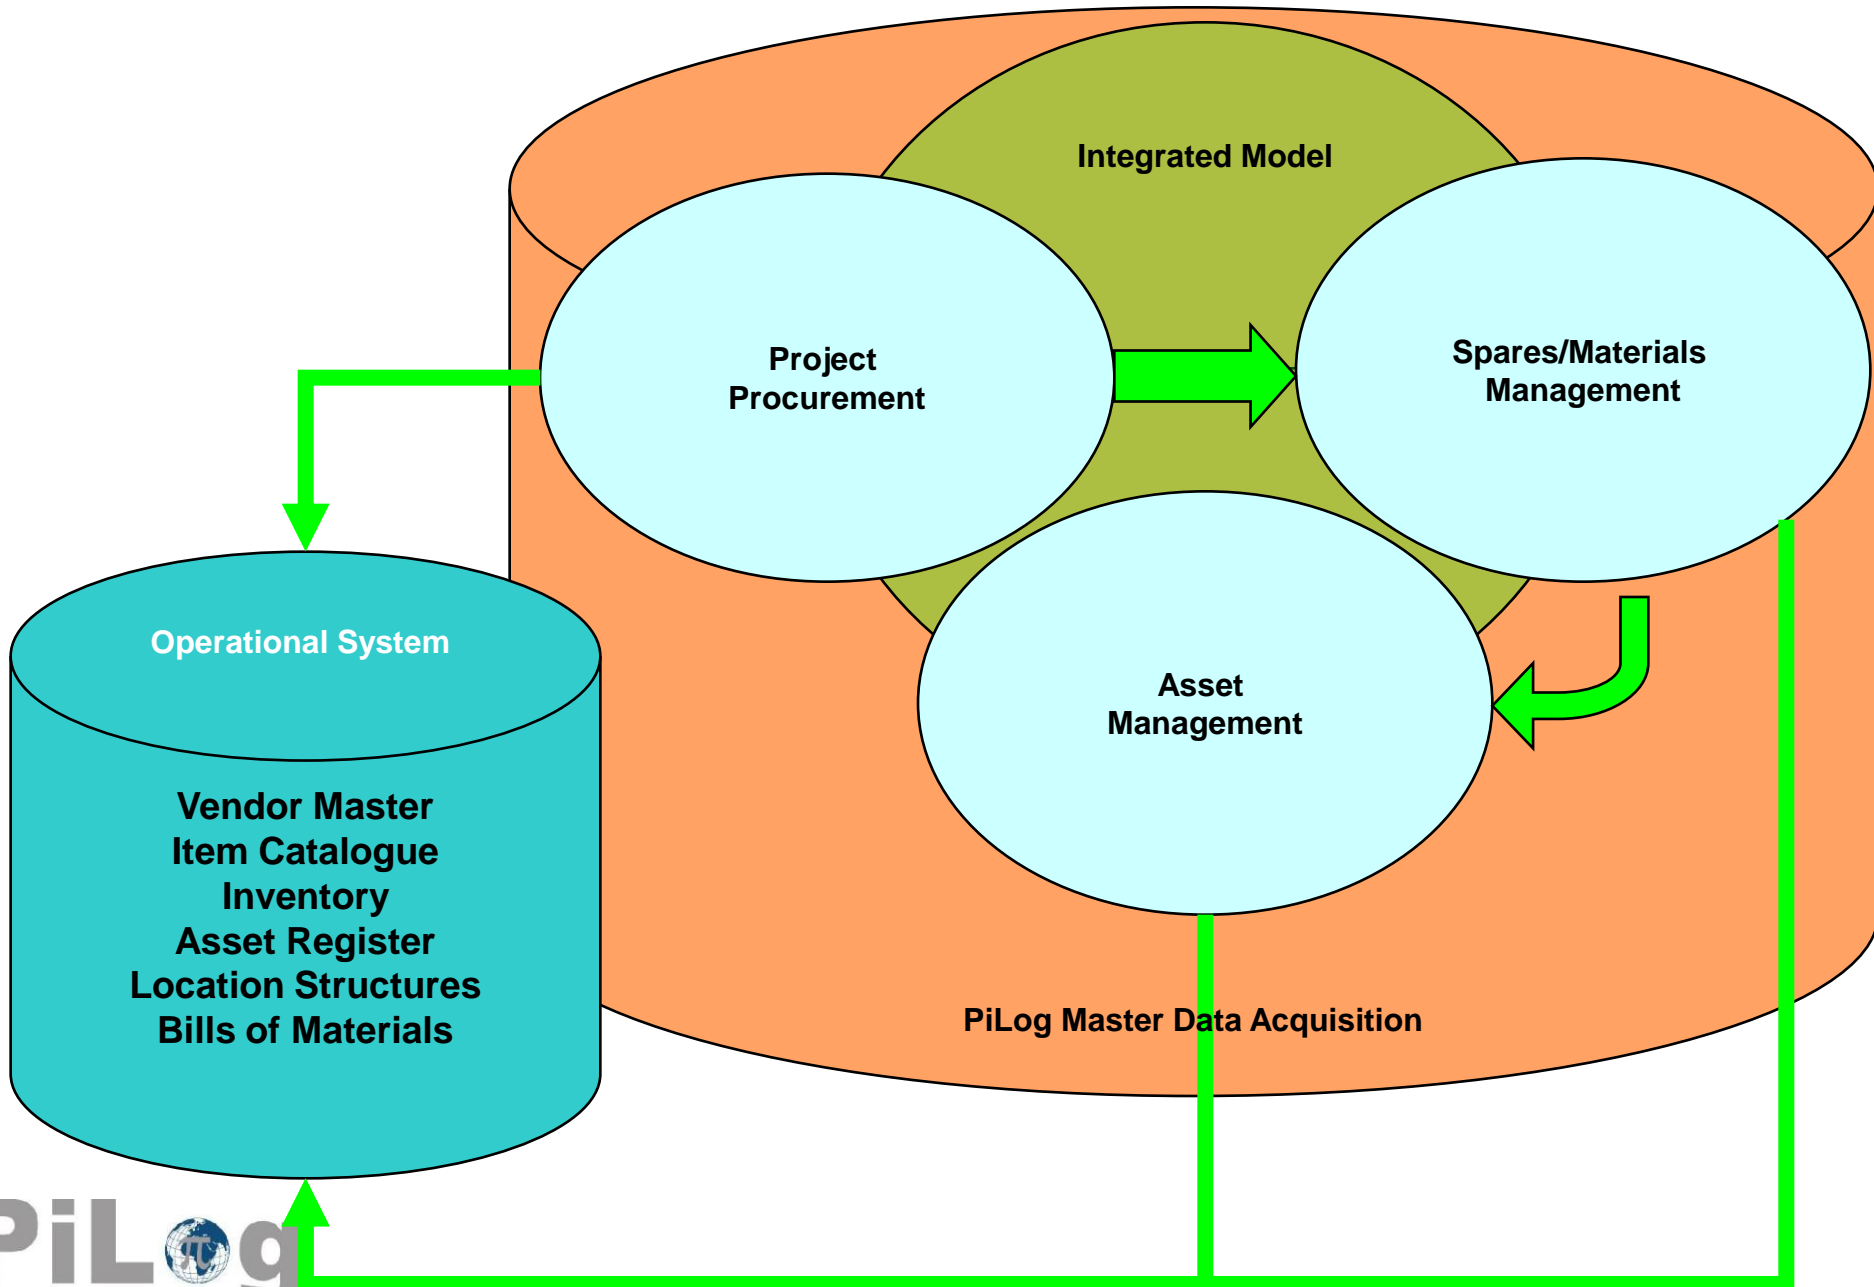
Integrated Model

Project Procurement

Spares/Materials Management

Asset Management

PiLog Master Data Acquisition

Operational System

Vendor Master
Item Catalogue
Inventory
Asset Register
Location Structures
Bills of Materials

PiLog